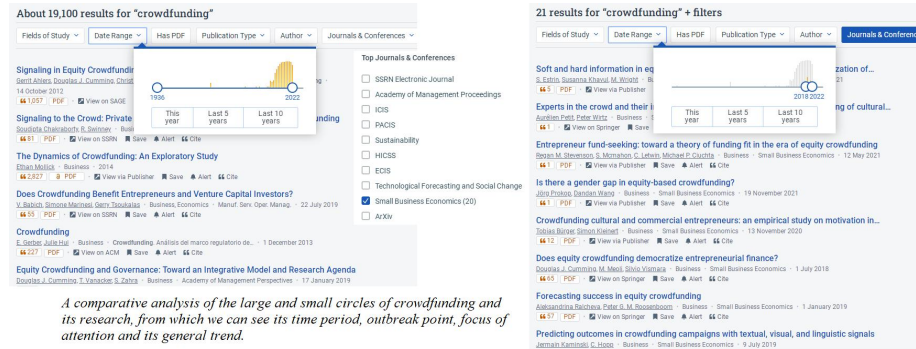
About 19,100 results for "crowdfunding"

Fields of Study | Date Range | Has PDF | Publication Type | Author | Journals & Conferences

1936 2022

This year | Last 5 years | Last 10 years

Signaling in Equity Crowdfundin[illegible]
Gerrit Ahlers, Douglas J. Cumming, Christ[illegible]
14 October 2012
1,057 PDF View on SAGE

Signaling to the Crowd: Private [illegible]
Soudipta Chakraborty, R. Swinney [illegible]
81 PDF View on SSRN Save Alert Cite

The Dynamics of Crowdfunding: An Exploratory Study
Ethan Mollick · Business · 2014
2,827 PDF View via Publisher Save Alert Cite

Does Crowdfunding Benefit Entrepreneurs and Venture Capital Investors?
V. Babich, Simone Marinesi, Gerry Tsoukalas · Business, Economics · Manuf. Serv. Oper. Manag. · 22 July 2019
55 PDF View on SSRN Save Alert Cite

Crowdfunding
E. Gerber, Julie Hui · Business · Crowdfunding. Análisis del marco regulatorio de... · 1 December 2013
227 PDF View on ACM Save Alert Cite

Equity Crowdfunding and Governance: Toward an Integrative Model and Research Agenda
Douglas J. Cumming, T. Vanacker, S. Zahra · Business · 1 February 2021

Top Journals & Conferences
SSRN Electronic Journal
Academy of Management Proceedings
ICIS
PACIS
Sustainability
HICSS
ECIS
Technological Forecasting and Social Change
Small Business Economics (20)
ArXiv

A comparative analysis of the large and small circles of crowdfunding and its research, from which we can see its time period, outbreak point, focus of attention and its general trend.

21 results for "crowdfunding" + filters

Fields of Study | Date Range | Has PDF | Publication Type | Author | Journals & Conferences

2018 2022

This year | Last 5 years | Last 10 years

Soft and hard information in eq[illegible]ization of...
S. Estrin, Susanna Khavul, M. Wright · Bus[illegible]
5 PDF View via Publisher

Experts in the crowd and their i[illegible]ding of cultural...
Aurélien Petit, Peter Wirtz · Business · S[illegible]
1 View on Springer Save Ale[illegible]

Entrepreneur fund-seeking: toward a theory of funding fit in the era of equity crowdfunding
Regan M. Stevenson, S. Mcmahon, C. Letwin, Michael P. Ciuchta · Business · Small Business Economics · 12 May 2021
1 PDF View on Springer Save Alert Cite

Is there a gender gap in equity-based crowdfunding?
Jörg Prokop, Dandan Wang · Business · Small Business Economics · 19 November 2021
1 PDF View via Publisher Save Alert Cite

Crowdfunding cultural and commercial entrepreneurs: an empirical study on motivation in...
Tobias Bürger, Simon Kleinert · Business · Small Business Economics · 13 November 2020
12 PDF View via Publisher Save Alert Cite

Does equity crowdfunding democratize entrepreneurial finance?
Douglas J. Cumming, M. Meoli, Silvio Vismara · Business · Small Business Economics · 1 July 2018
65 PDF View on Springer Save Alert Cite

Forecasting success in equity crowdfunding
Aleksandrina Ralcheva, Peter G. M. Roosenboom · Business · Small Business Economics · 1 January 2019
57 PDF View on Springer Save Alert Cite

Predicting outcomes in crowdfunding campaigns with textual, visual, and linguistic signals
Jermain Kaminski, C. Hopp · Business · Small Business Economics · 9 July 2019